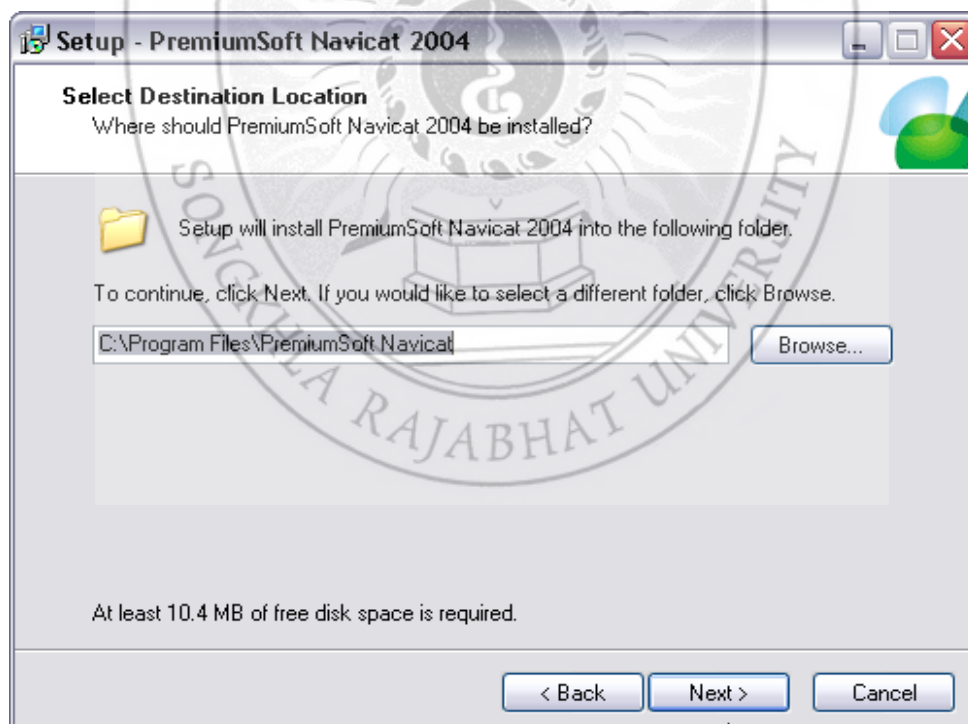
Setup - PremiumSoft Navicat 2004

Select Destination Location
Where should PremiumSoft Navicat 2004 be installed?

Setup will install PremiumSoft Navicat 2004 into the following folder.

To continue, click Next. If you would like to select a different folder, click Browse.

C:\Program Files\PremiumSoft Navicat

Browse...

At least 10.4 MB of free disk space is required.

< Back

Next >

Cancel

SONGKHLA RAJABHAT UNIVERSITY